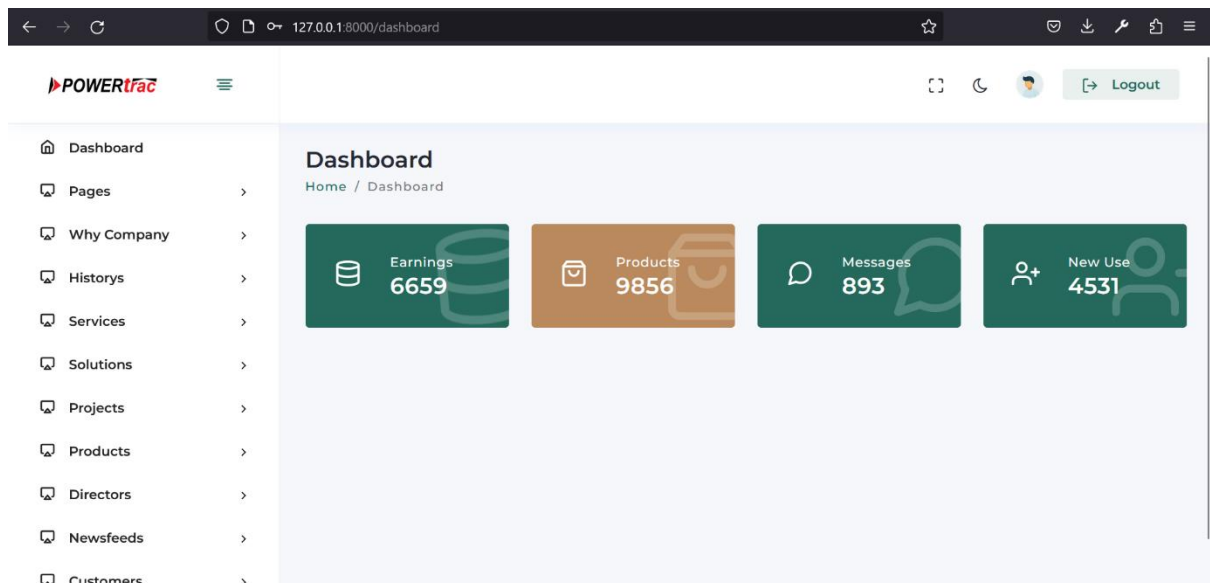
127.0.0.1:8000/dashboard

POWERtrac

Logout

Dashboard
Pages
Why Company
Historys
Services
Solutions
Projects
Products
Directors
Newsfeeds
Customers

Dashboard

Home / Dashboard

Earnings
6659

Products
9856

Messages
893

New Use
4531